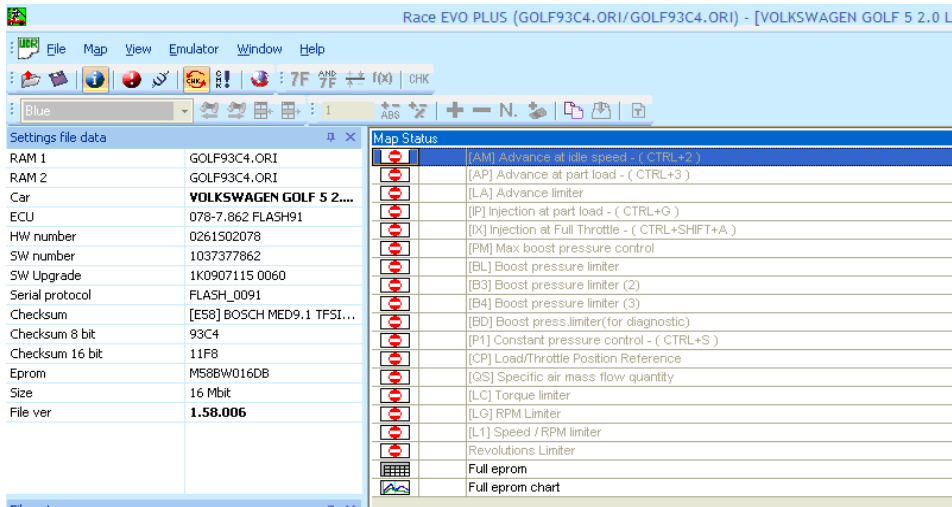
Race EVO PLUS (GOLF93C4.ORI/GOLF93C4.ORI) - [VOLKSWAGEN GOLF 5 2.0 L

File Map View Emulator Window Help

7F f(x) CHK

Blue 1 N.

Settings file data

| | |
|---|---|
| RAM 1 | GOLF93C4.ORI |
| RAM 2 | GOLF93C4.ORI |
| Car | VOLKSWAGEN GOLF 5 2.... |
| ECU | 078-7.862 FLASH91 |
| HW number | 0261S02078 |
| SW number | 1037377862 |
| SW Upgrade | 1K0907115 0060 |
| Serial protocol | FLASH_0091 |
| Checksum | [E58] BOSCH MED9.1 TFSI... |
| Checksum 8 bit | 93C4 |
| Checksum 16 bit | 11F8 |
| Eprom | M58BW016DB |
| Size | 16 Mbit |
| File ver | 1.58.006 |

Map Status

[AM] Advance at idle speed - ( CTRL+2 )
[AP] Advance at part load - ( CTRL+3 )
[LA] Advance limiter
[IP] Injection at part load - ( CTRL+G )
[IX] Injection at Full Throttle - ( CTRL+SHIFT+A )
[PM] Max boost pressure control
[BL] Boost pressure limiter
[B3] Boost pressure limiter (2)
[B4] Boost pressure limiter (3)
[BD] Boost press.limiter(for diagnostic)
[P1] Constant pressure control - ( CTRL+S )
[CP] Load/Throttle Position Reference
[QS] Specific air mass flow quantity
[LC] Torque limiter
[LG] RPM Limiter
[L1] Speed / RPM limiter
Revolutions Limiter
Full eprom
Full eprom chart